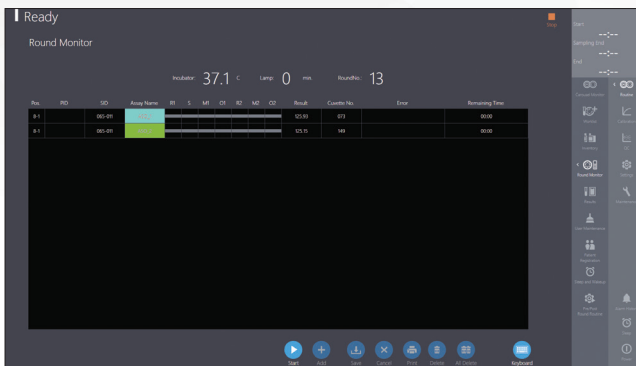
Ready

Round Monitor

Stop

Start
--:--
Sampling End
--:--
End
--:--

Incubator: 37.1 C Lamp: 0 min RoundNo.: 13

| Pos | PID | SID | Assay Name | R1 | S | M1 | O1 | R2 | M2 | O2 | Result | Cuvette No. | Error | Remaining Time |
|---|---|---|---|---|---|---|---|---|---|---|---|---|---|---|
| 8-1 | | 065-011 | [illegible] | | | | | | | | 123.50 | 073 | | 00:00 |
| 8-1 | | 065-011 | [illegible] | | | | | | | | 123.15 | 149 | | 00:00 |

Start Add Save Cancel Print Delete All Delete Keyboard

Calibration Monitor
Routine
Samples
Calibration
Inventory
QC
Round Monitor
Settings
Results
Maintenance
Start Maintenance
Patient Registration
Time and Status
Pre-Run Round Position
Alarm
Timer
Info